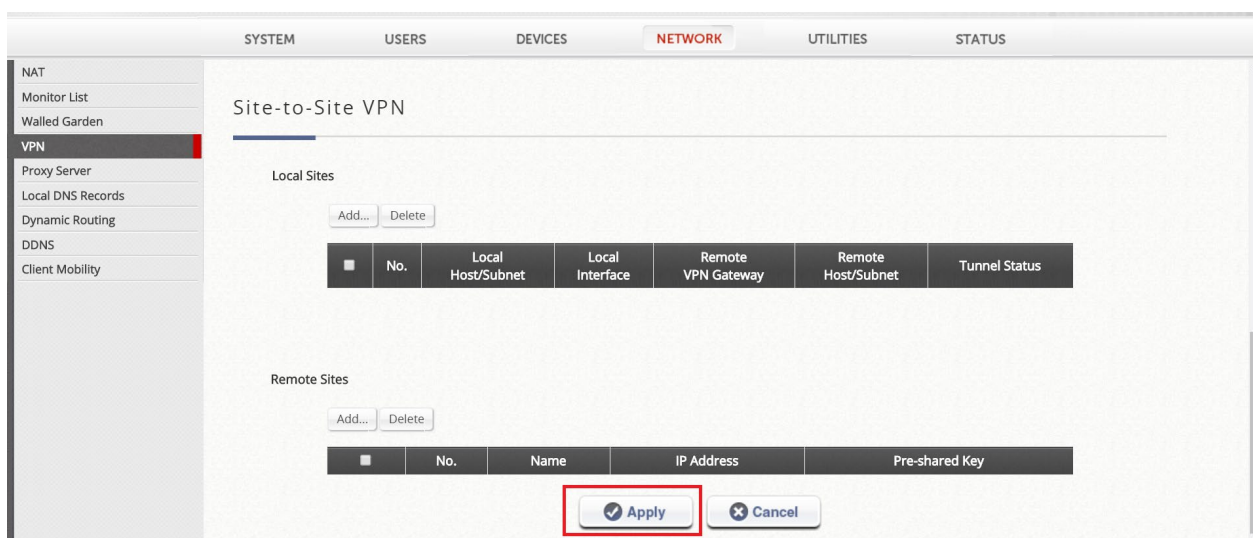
SYSTEM USERS DEVICES NETWORK UTILITIES STATUS

NAT
Monitor List
Walled Garden
VPN
Proxy Server
Local DNS Records
Dynamic Routing
DDNS
Client Mobility

Site-to-Site VPN

Local Sites

Add... Delete

| ■ | No. | Local Host/Subnet | Local Interface | Remote VPN Gateway | Remote Host/Subnet | Tunnel Status |
|---|---|---|---|---|---|---|

Remote Sites

Add... Delete

| ■ | No. | Name | IP Address | Pre-shared Key |
|---|---|---|---|---|

Apply Cancel